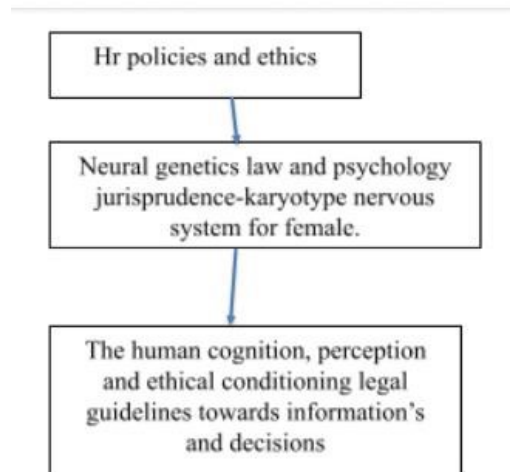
Hr policies and ethics

Neural genetics law and psychology jurisprudence-karyotype nervous system for female.

The human cognition, perception and ethical conditioning legal guidelines towards information's and decisions